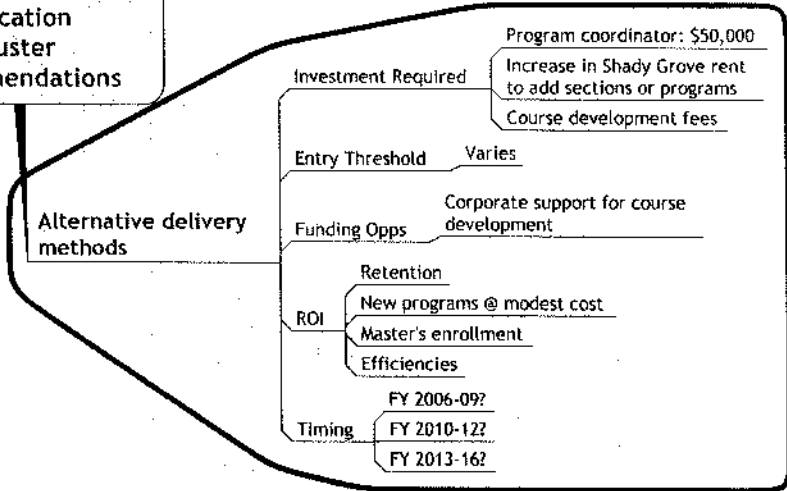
cation
uster
mendations

Alternative delivery methods

Investment Required

Program coordinator: $50,000

Increase in Shady Grove rent to add sections or programs

Course development fees

Entry Threshold

Varies

Funding Opps

Corporate support for course development

ROI

Retention

New programs @ modest cost

Master's enrollment

Efficiencies

Timing

FY 2006-09?

FY 2010-12?

FY 2013-16?